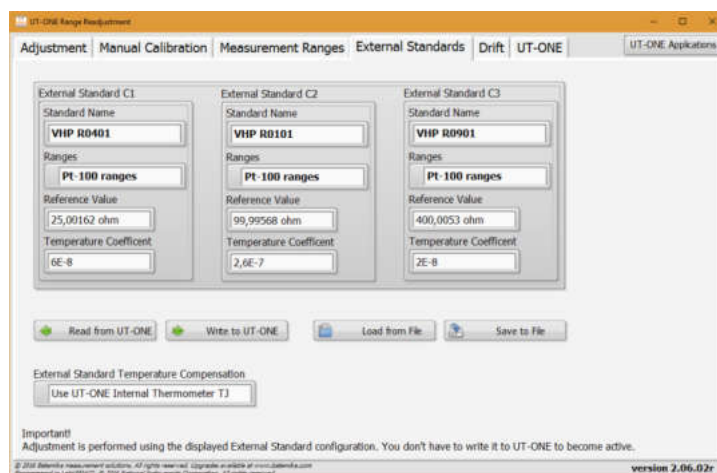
UT-ONE Range Readjustment

Adjustment | Manual Calibration | Measurement Ranges | External Standards | Drift | UT-ONE

UT-ONE Applications

External Standard C1
Standard Name
VHP R0401
Ranges
Pt-100 ranges
Reference Value
25,00162 ohm
Temperature Coefficent
6E-8

External Standard C2
Standard Name
VHP R0101
Ranges
Pt-100 ranges
Reference Value
99,99568 ohm
Temperature Coefficent
2,6E-7

External Standard C3
Standard Name
VHP R0901
Ranges
Pt-100 ranges
Reference Value
400,0053 ohm
Temperature Coefficent
2E-8

Read from UT-ONE
Write to UT-ONE
Load from File
Save to File

External Standard Temperature Compensation
Use UT-ONE Internal Thermometer TJ

Important!
Adjustment is performed using the displayed External Standard configuration. You don't have to write it to UT-ONE to become active.

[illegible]

version 2.06.02r